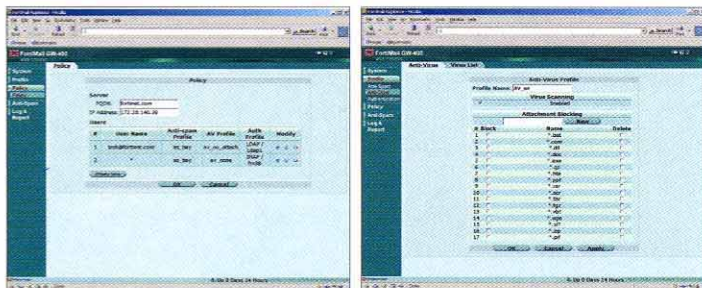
FortiMail GW-400

System
Profile
Policy
AntiSpam
Log & Report

Policy

Policy

Server
FQDN: fortinet.com
IP Address: 172.20.140.39

Users

| # | User Name | Anti-spam Profile | AV Profile | Auth Profile | Modify |
|---|---|---|---|---|---|
| 1 | tech@fortinet.com | as_tec | av_no_attach | LDAP / LDAPs | |
| 2 | * | as_tec | av_none | LDAP / fnldb | |

Create New

OK Cancel

6 Up 0 Days 24 Hours

FortiMail GW-400

System
Profile
Anti-Spam
Anti-Virus
Authentication
Policy
AntiSpam
Log & Report

Anti-Virus Virus List

Anti-Virus Profile

Profile Name: av_se

Virus Scanning
Enabled

Attachment Blocking
New

| # | Block | Name | Delete |
|---|---|---|---|
| 1 | | *.bat | |
| 2 | | *.com | |
| 3 | | *.dll | |
| 4 | | *.doc | |
| 5 | | *.exe | |
| 6 | | *.gz | |
| 7 | | *.hta | |
| 8 | | *.ppt | |
| 9 | | *.rar | |
| 10 | | *.scr | |
| 11 | | *.shs | |
| 12 | | *.tar | |
| 13 | | *.vb? | |
| 14 | | *.wps | |
| 15 | | *.xl? | |
| 16 | | *.zip | |
| 17 | | *.pif | |

OK Cancel Apply

6 Up 0 Days 24 Hours